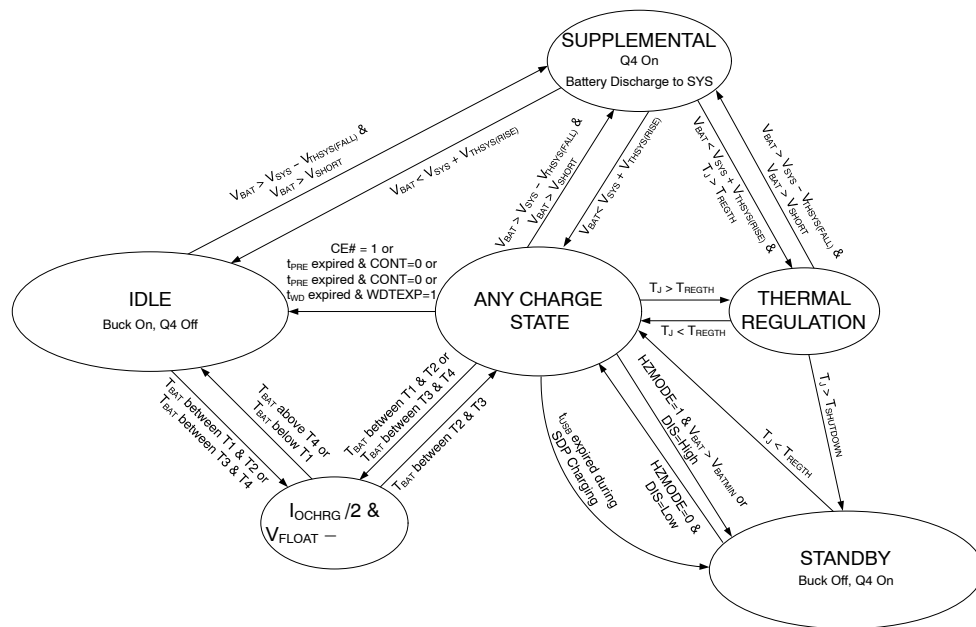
SUPPLEMENTAL
Q4 On
Battery Discharge to SYS

$V_{BAT} > V_{SYS} - V_{THSYS(FALL)}$ &
$V_{BAT} > V_{SHORT}$

$V_{BAT} < V_{SYS} + V_{THSYS(RISE)}$

$V_{BAT} > V_{SYS} - V_{THSYS(FALL)}$ &
$V_{BAT} > V_{SHORT}$

$V_{BAT} < V_{SYS} + V_{THSYS(RISE)}$

$V_{BAT} < V_{SYS} + V_{THSYS(RISE)}$ &
$T_J > T_{REGTH}$

$V_{BAT} > V_{SYS} - V_{THSYS(FALL)}$ &
$V_{BAT} > V_{SHORT}$

CE# = 1 or
$t_{PRE}$ expired & CONT=0 or
$t_{PRE}$ expired & CONT=0 or
$t_{WD}$ expired & WDTEXP=1

IDLE
Buck On, Q4 Off

ANY CHARGE STATE

$T_J > T_{REGTH}$

$T_J < T_{REGTH}$

THERMAL REGULATION

$T_{BAT}$ between T1 & T2 or
$T_{BAT}$ between T3 & T4

$T_{BAT}$ above T4 or
$T_{BAT}$ below T1

$T_{BAT}$ between T1 & T2 or
$T_{BAT}$ between T3 & T4

$T_{BAT}$ between T2 & T3

$t_{USB}$ expired during SDP Charging

HZMODE=1 & $V_{BAT} > V_{BATMIN}$ or
DIS=High

HZMODE=0 &
DIS=Low

$T_J < T_{REGTH}$

$T_J > T_{SHUTDOWN}$

$I_{OCHRG}$ /2 &
$V_{FLOAT}$ –

STANDBY
Buck Off, Q4 On